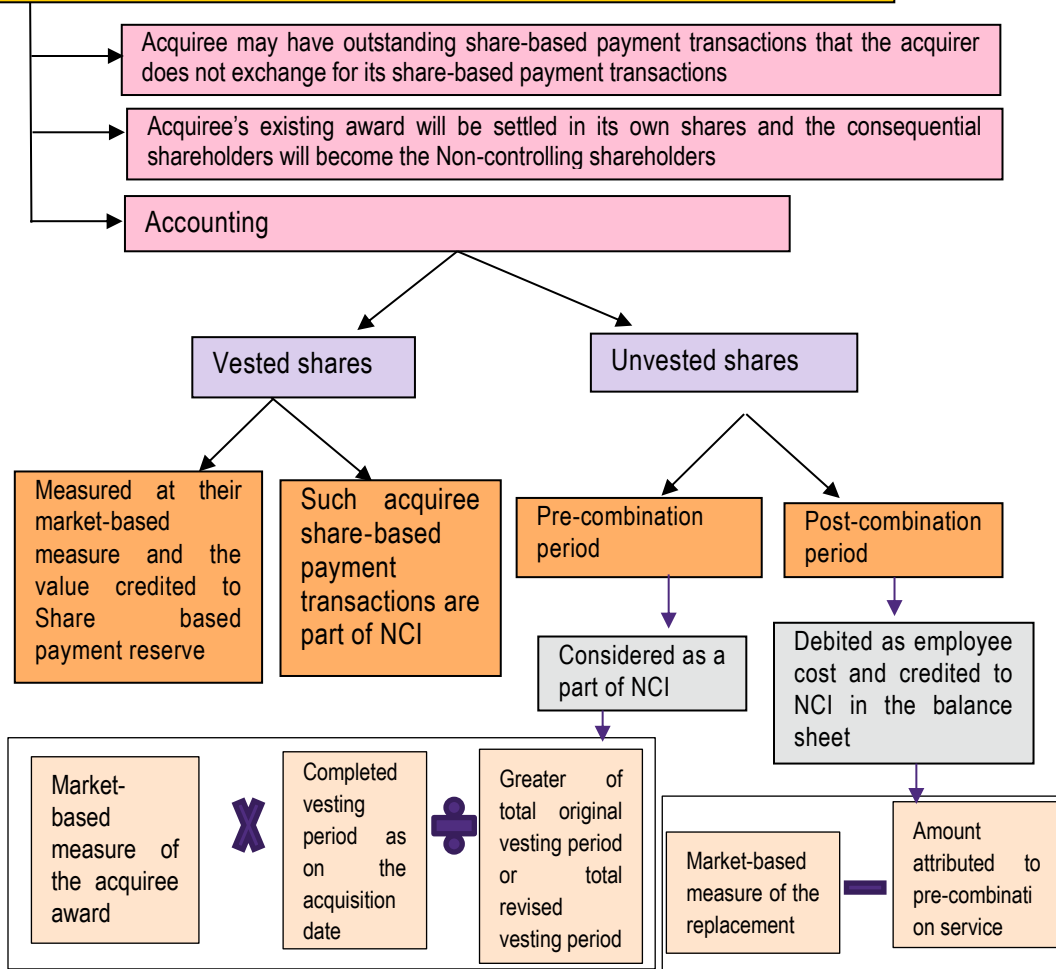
Acquiree may have outstanding share-based payment transactions that the acquirer does not exchange for its share-based payment transactions

Acquiree's existing award will be settled in its own shares and the consequential shareholders will become the Non-controlling shareholders

Accounting

Vested shares

Unvested shares

Measured at their market-based measure and the value credited to Share based payment reserve

Such acquiree share-based payment transactions are part of NCI

Pre-combination period

Post-combination period

Considered as a part of NCI

Debited as employee cost and credited to NCI in the balance sheet

Market-based measure of the acquiree award

Completed vesting period as on the acquisition date

Greater of total original vesting period or total revised vesting period

Market-based measure of the replacement

Amount attributed to pre-combination service